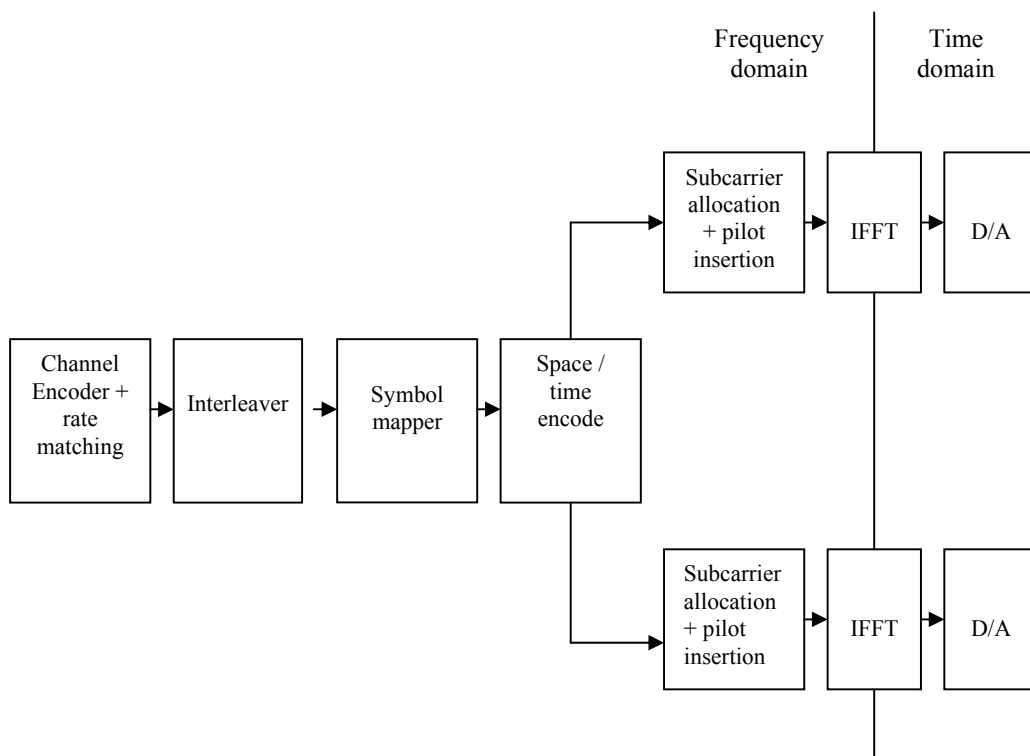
Frequency domain

Time domain

Subcarrier allocation + pilot insertion

IFFT

D/A

Channel Encoder + rate matching

Interleaver

Symbol mapper

Space / time encode

Subcarrier allocation + pilot insertion

IFFT

D/A